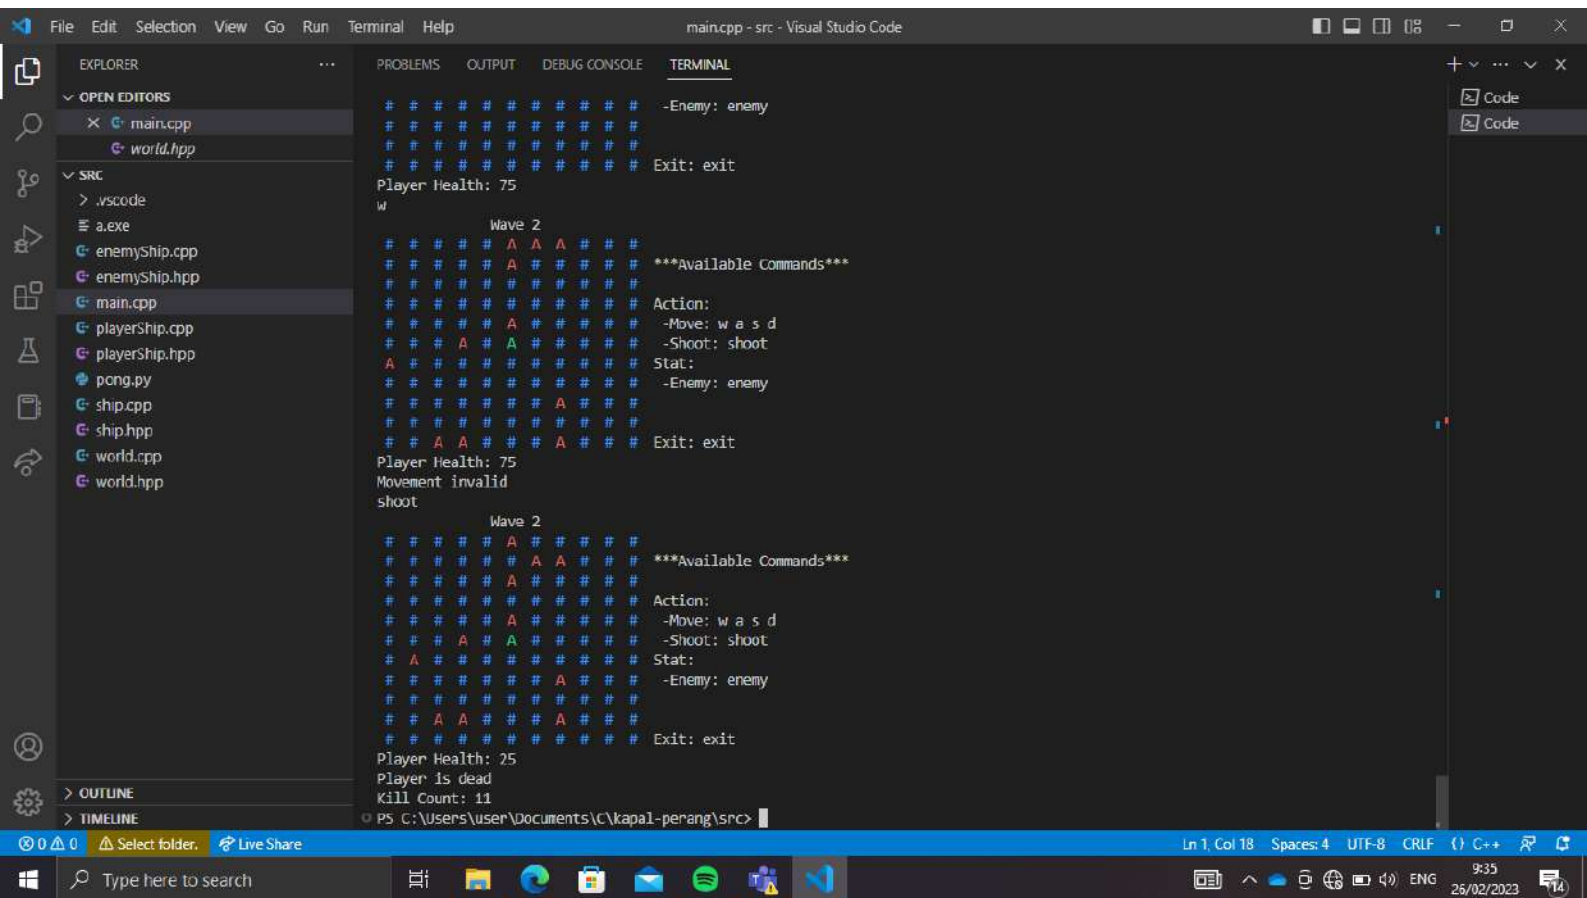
File Edit Selection View Go Run Terminal Help main.cpp - src - Visual Studio Code

EXPLORER ...
OPEN EDITORS
× main.cpp
world.hpp
SRC
> .vscode
a.exe
enemyShip.cpp
enemyShip.hpp
main.cpp
playerShip.cpp
playerShip.hpp
pong.py
ship.cpp
ship.hpp
world.cpp
world.hpp
> OUTLINE
> TIMELINE

PROBLEMS OUTPUT DEBUG CONSOLE TERMINAL

Code
Code

# # # # # # # # # # # -Enemy: enemy
# # # # # # # # # # #
# # # # # # # # # # #
# # # # # # # # # # # Exit: exit
Player Health: 75
w
Wave 2
# # # # # A A A # # #
# # # # # A # # # # # ***Available Commands***
# # # # # # # # # # #
# # # # # # # # # # # Action:
# # # # # A # # # # # -Move: w a s d
# # # A # A # # # # # -Shoot: shoot
A # # # # # # # # # # Stat:
# # # # # # # # # # # -Enemy: enemy
# # # # # # # A # # #
# # # # # # # # # # #
# # A A # # # A # # # Exit: exit
Player Health: 75
Movement invalid
shoot
Wave 2
# # # # # A # # # # #
# # # # # # A A # # # ***Available Commands***
# # # # # A # # # # #
# # # # # # # # # # # Action:
# # # # # A # # # # # -Move: w a s d
# # # A # A # # # # # -Shoot: shoot
# A # # # # # # # # # Stat:
# # # # # # # A # # # -Enemy: enemy
# # # # # # # # # # #
# # A A # # # A # # #
# # # # # # # # # # # Exit: exit
Player Health: 25
Player is dead
Kill Count: 11
PS C:\Users\user\Documents\C\kapal-perang\src>

⊗0 ⚠0 ⚠ Select folder. Live Share Ln 1, Col 18 Spaces: 4 UTF-8 CRLF {} C++
Type here to search ENG 9:35 26/02/2023